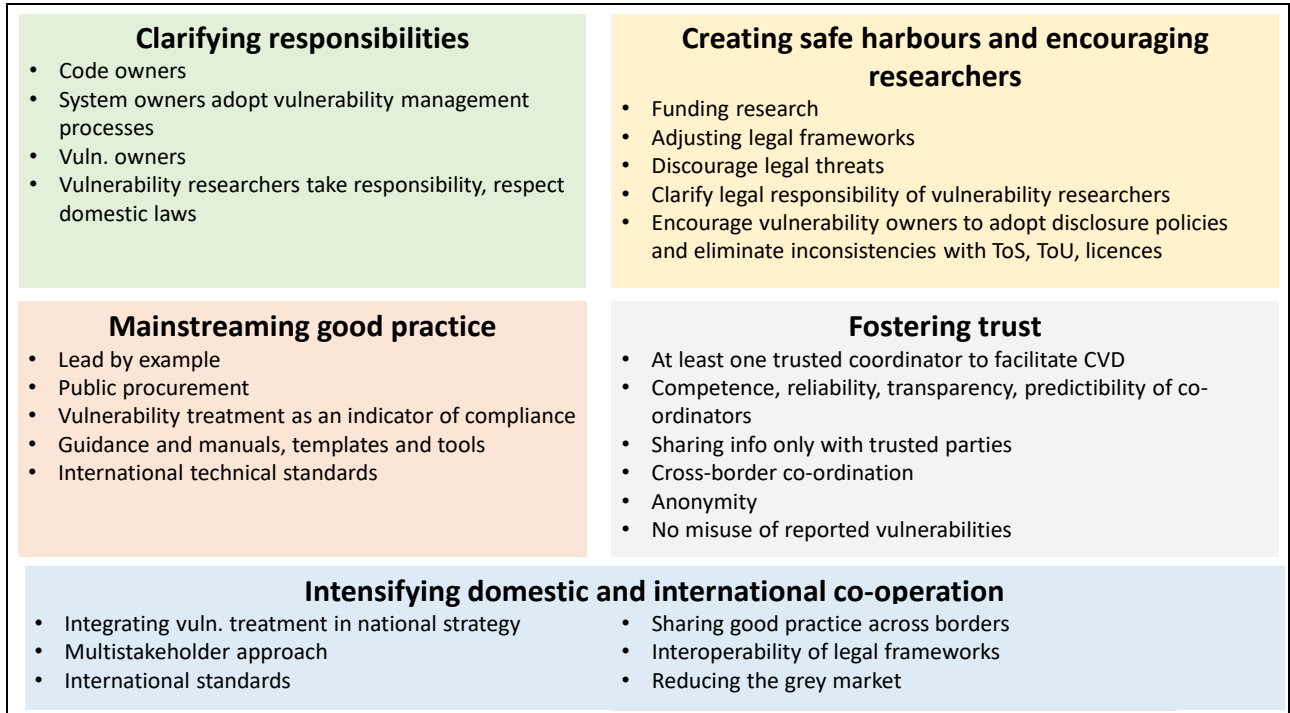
**Clarifying responsibilities**
- Code owners
- System owners adopt vulnerability management processes
- Vuln. owners
- Vulnerability researchers take responsibility, respect domestic laws

**Creating safe harbours and encouraging researchers**
- Funding research
- Adjusting legal frameworks
- Discourage legal threats
- Clarify legal responsibility of vulnerability researchers
- Encourage vulnerability owners to adopt disclosure policies and eliminate inconsistencies with ToS, ToU, licences

**Mainstreaming good practice**
- Lead by example
- Public procurement
- Vulnerability treatment as an indicator of compliance
- Guidance and manuals, templates and tools
- International technical standards

**Fostering trust**
- At least one trusted coordinator to facilitate CVD
- Competence, reliability, transparency, predictibility of co-ordinators
- Sharing info only with trusted parties
- Cross-border co-ordination
- Anonymity
- No misuse of reported vulnerabilities

**Intensifying domestic and international co-operation**
- Integrating vuln. treatment in national strategy
- Multistakeholder approach
- International standards
- Sharing good practice across borders
- Interoperability of legal frameworks
- Reducing the grey market